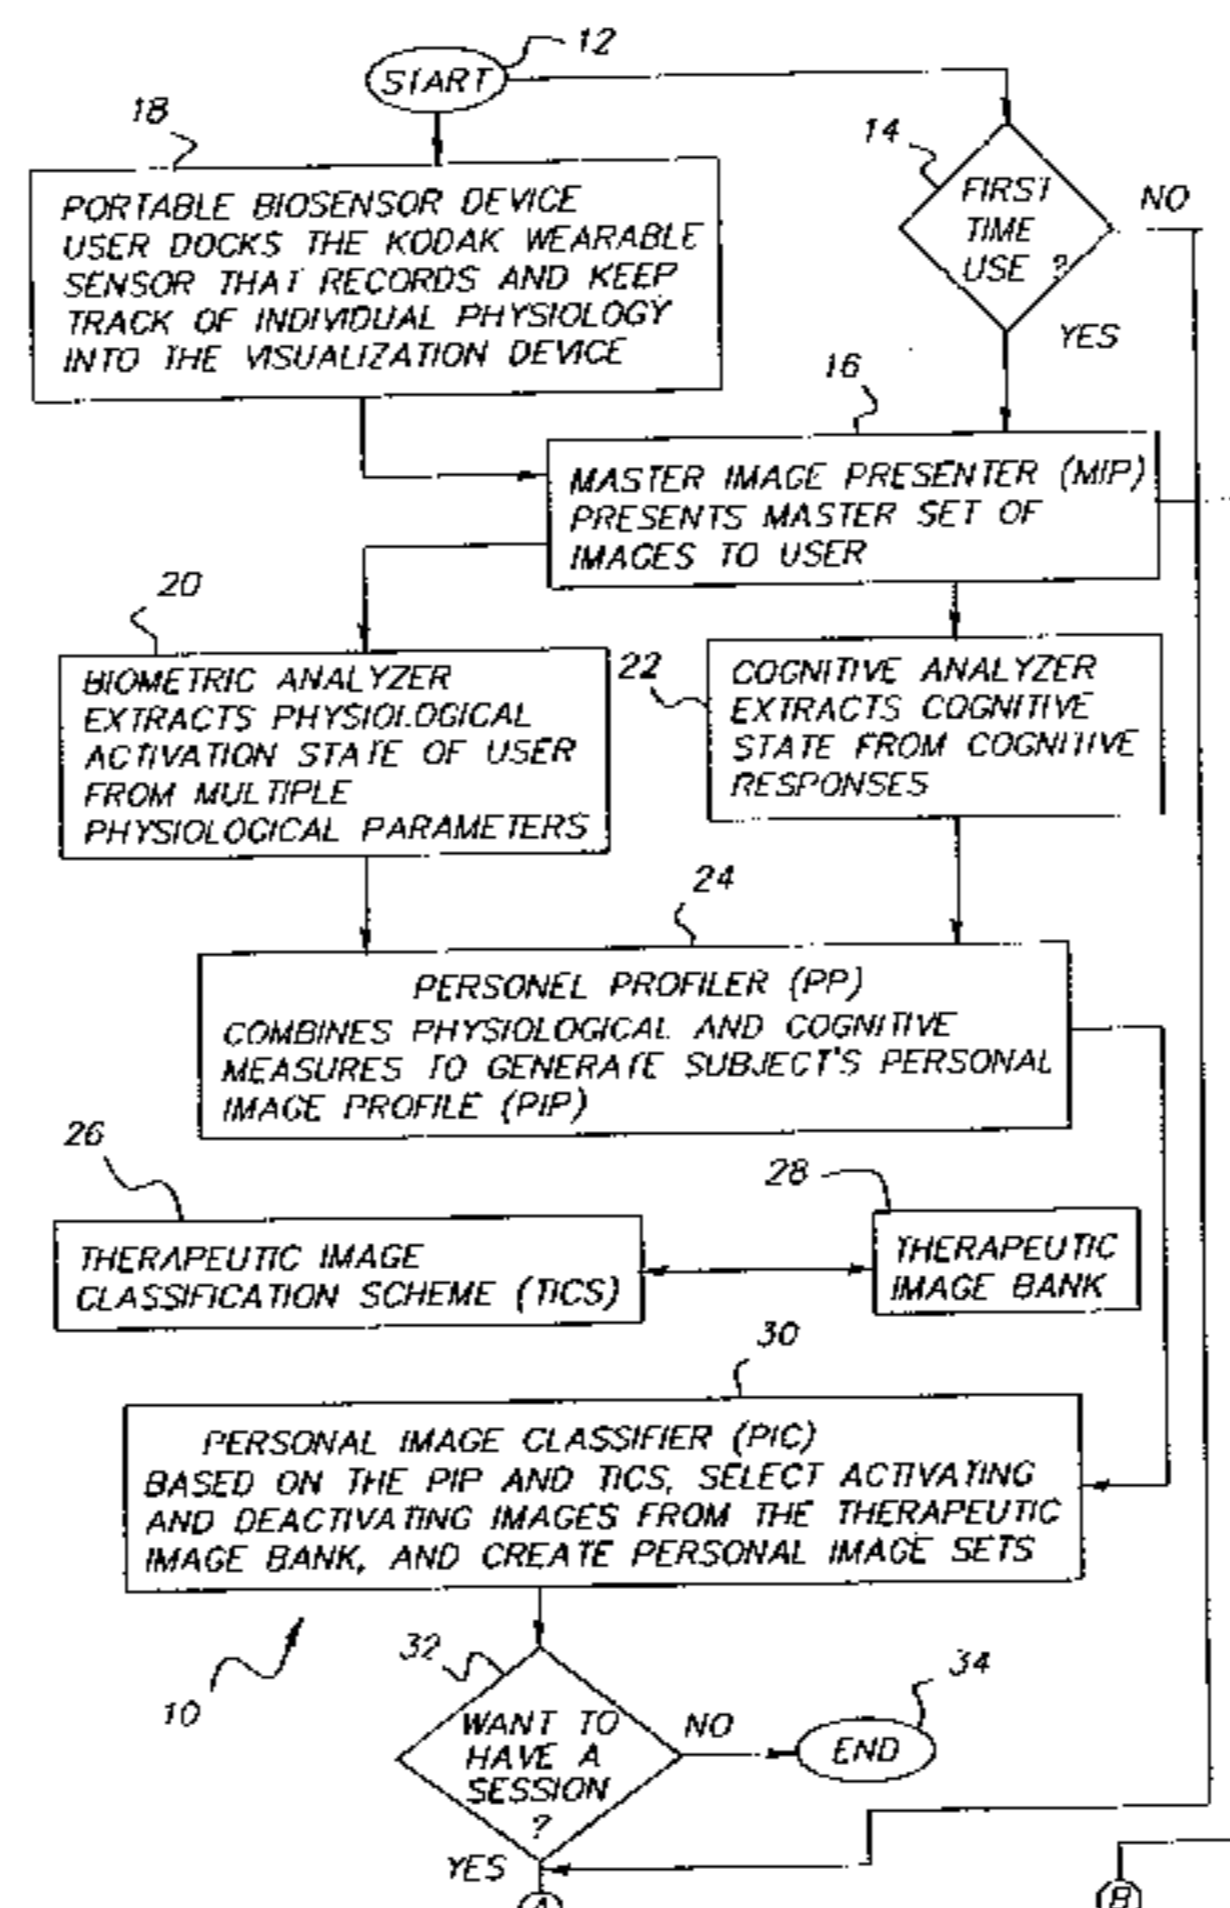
12
START

18
PORTABLE BIOSENSOR DEVICE USER DOCKS THE KODAK WEARABLE SENSOR THAT RECORDS AND KEEP TRACK OF INDIVIDUAL PHYSIOLOGY INTO THE VISUALIZATION DEVICE

14
FIRST TIME USE ?
NO
YES

16
MASTER IMAGE PRESENTER (MIP) PRESENTS MASTER SET OF IMAGES TO USER

20
BIOMETRIC ANALYZER EXTRACTS PHYSIOLOGICAL ACTIVATION STATE OF USER FROM MULTIPLE PHYSIOLOGICAL PARAMETERS

22
COGNITIVE ANALYZER EXTRACTS COGNITIVE STATE FROM COGNITIVE RESPONSES

24
PERSONEL PROFILER (PP)
COMBINES PHYSIOLOGICAL AND COGNITIVE MEASURES TO GENERATE SUBJECT'S PERSONAL IMAGE PROFILE (PIP)

26
THERAPEUTIC IMAGE CLASSIFICATION SCHEME (TICS)

28
THERAPEUTIC IMAGE BANK

30
PERSONAL IMAGE CLASSIFIER (PIC)
BASED ON THE PIP AND TICS, SELECT ACTIVATING AND DEACTIVATING IMAGES FROM THE THERAPEUTIC IMAGE BANK, AND CREATE PERSONAL IMAGE SETS

10

32
WANT TO HAVE A SESSION ?
NO
34
END
YES
A
B